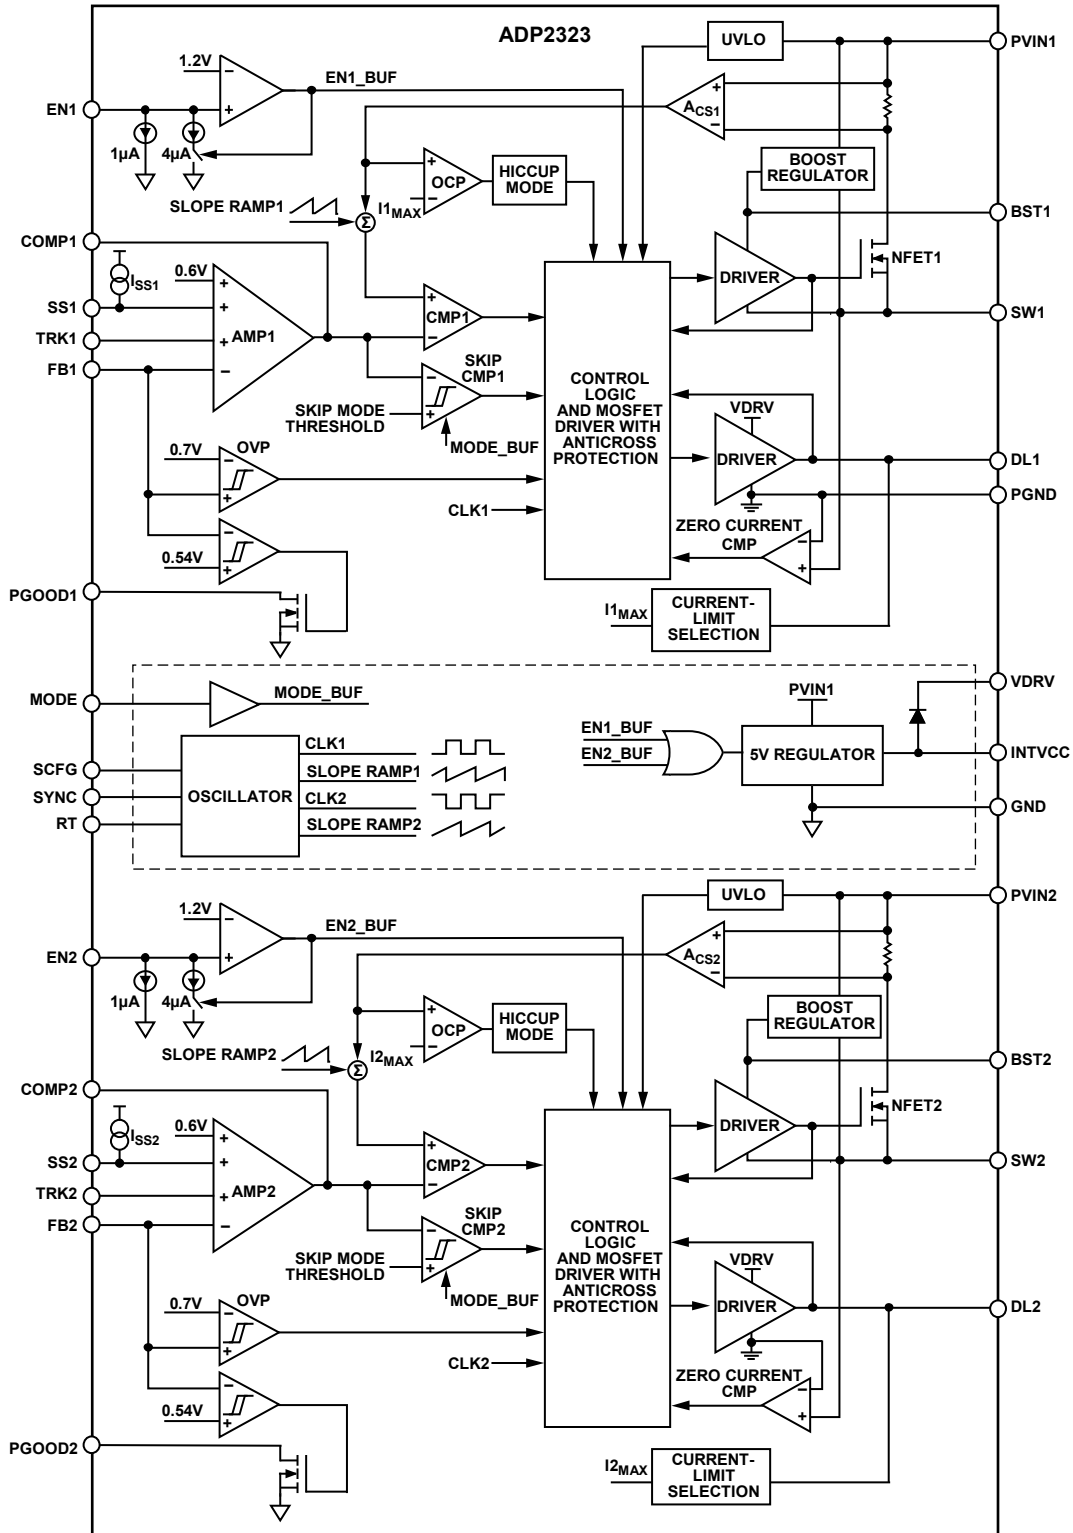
ADP2323

UVLO

PVIN1

1.2V

EN1_BUF

EN1

$A_{CS1}$

1µA

4µA

BOOST REGULATOR

OCP

HICCUP MODE

SLOPE RAMP1

$I1_{MAX}$

BST1

COMP1

NFET1

$I_{SS1}$

0.6V

DRIVER

SS1

CMP1

SW1

TRK1

AMP1

FB1

SKIP CMP1

CONTROL LOGIC AND MOSFET DRIVER WITH ANTICROSS PROTECTION

SKIP MODE THRESHOLD

MODE_BUF

VDRV

0.7V

OVP

DRIVER

DL1

PGND

CLK1

ZERO CURRENT CMP

0.54V

PGOOD1

$I1_{MAX}$

CURRENT-LIMIT SELECTION

MODE

MODE_BUF

PVIN1

VDRV

EN1_BUF

EN2_BUF

5V REGULATOR

INTVCC

SCFG

CLK1

SLOPE RAMP1

SYNC

OSCILLATOR

CLK2

GND

RT

SLOPE RAMP2

UVLO

PVIN2

1.2V

EN2_BUF

EN2

$A_{CS2}$

1µA

4µA

BOOST REGULATOR

OCP

HICCUP MODE

SLOPE RAMP2

$I2_{MAX}$

BST2

COMP2

NFET2

$I_{SS2}$

0.6V

DRIVER

SS2

CMP2

SW2

TRK2

AMP2

FB2

SKIP CMP2

CONTROL LOGIC AND MOSFET DRIVER WITH ANTICROSS PROTECTION

SKIP MODE THRESHOLD

MODE_BUF

VDRV

0.7V

OVP

DRIVER

DL2

CLK2

ZERO CURRENT CMP

0.54V

PGOOD2

$I2_{MAX}$

CURRENT-LIMIT SELECTION